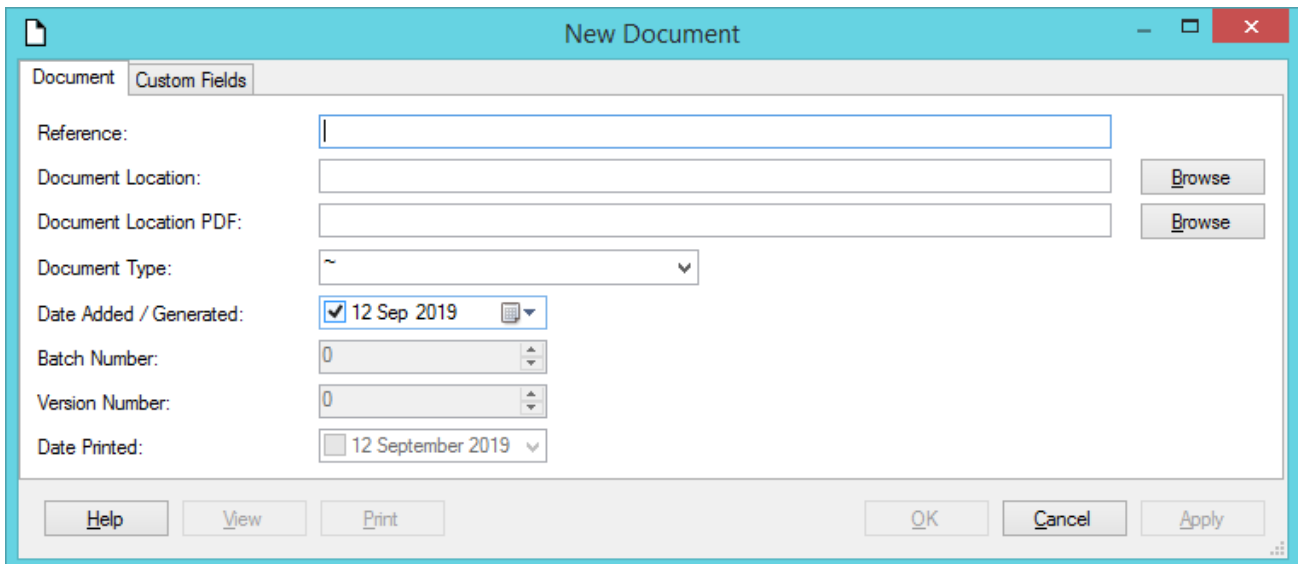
New Document

Document | Custom Fields

Reference:

Document Location: Browse

Document Location PDF: Browse

Document Type: ~

Date Added / Generated: 12 Sep 2019

Batch Number: 0

Version Number: 0

Date Printed: 12 September 2019

Help | View | Print | OK | Cancel | Apply